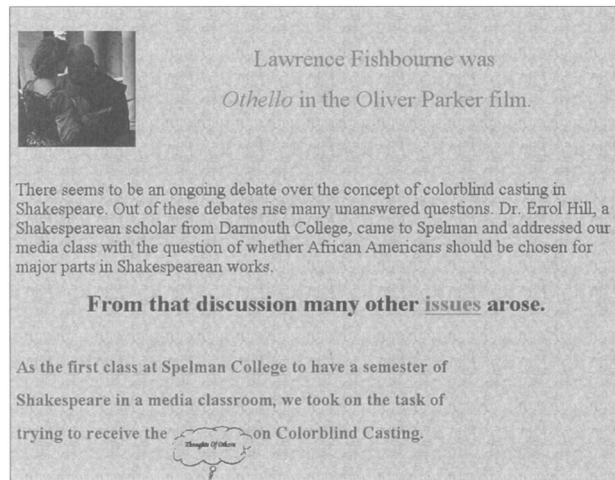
Lawrence Fishbourne was

*Othello* in the Oliver Parker film.

There seems to be an ongoing debate over the concept of colorblind casting in Shakespeare. Out of these debates rise many unanswered questions. Dr. Errol Hill, a Shakespearean scholar from Darmouth College, came to Spelman and addressed our media class with the question of whether African Americans should be chosen for major parts in Shakespearean works.

**From that discussion many other issues arose.**

**As the first class at Spelman College to have a semester of Shakespeare in a media classroom, we took on the task of trying to receive the Thoughts Of Others on Colorblind Casting.**